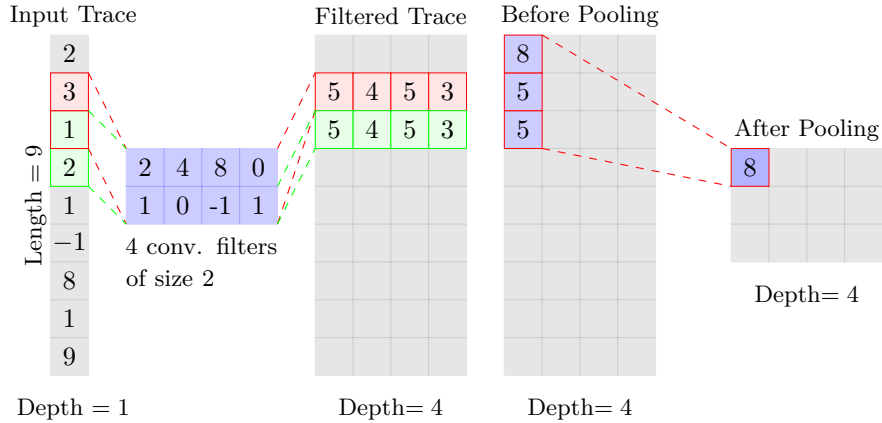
Input Trace

Length = 9

| 2 |
|---|
| 3 |
| 1 |
| 2 |
| 1 |
| $-1$ |
| 8 |
| 1 |
| 9 |

Depth = 1

| 2 | 4 | 8 | 0 |
|---|---|---|---|
| 1 | 0 | -1 | 1 |

4 conv. filters of size 2

Filtered Trace

| 5 | 4 | 5 | 3 |
|---|---|---|---|
| 5 | 4 | 5 | 3 |

Depth= 4

Before Pooling

| 8 |
|---|
| 5 |
| 5 |

Depth= 4

After Pooling

| 8 |
|---|

Depth= 4